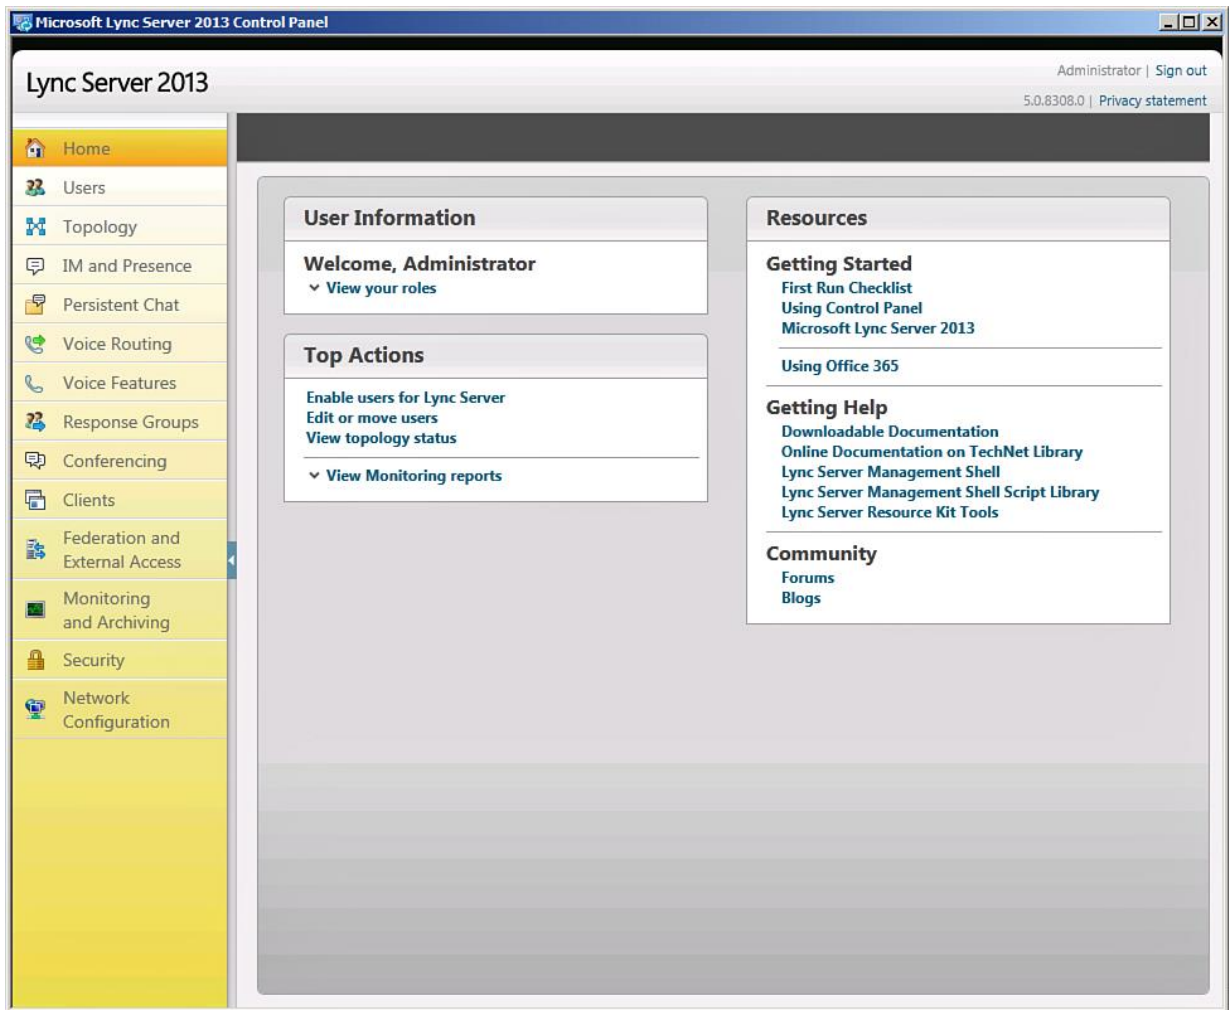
Microsoft Lync Server 2013 Control Panel

Lync Server 2013

Administrator | Sign out
5.0.8308.0 | Privacy statement

Home
Users
Topology
IM and Presence
Persistent Chat
Voice Routing
Voice Features
Response Groups
Conferencing
Clients
Federation and External Access
Monitoring and Archiving
Security
Network Configuration

User Information

Welcome, Administrator
View your roles

Top Actions

Enable users for Lync Server
Edit or move users
View topology status

View Monitoring reports

Resources

Getting Started
First Run Checklist
Using Control Panel
Microsoft Lync Server 2013

Using Office 365

Getting Help
Downloadable Documentation
Online Documentation on TechNet Library
Lync Server Management Shell
Lync Server Management Shell Script Library
Lync Server Resource Kit Tools

Community
Forums
Blogs